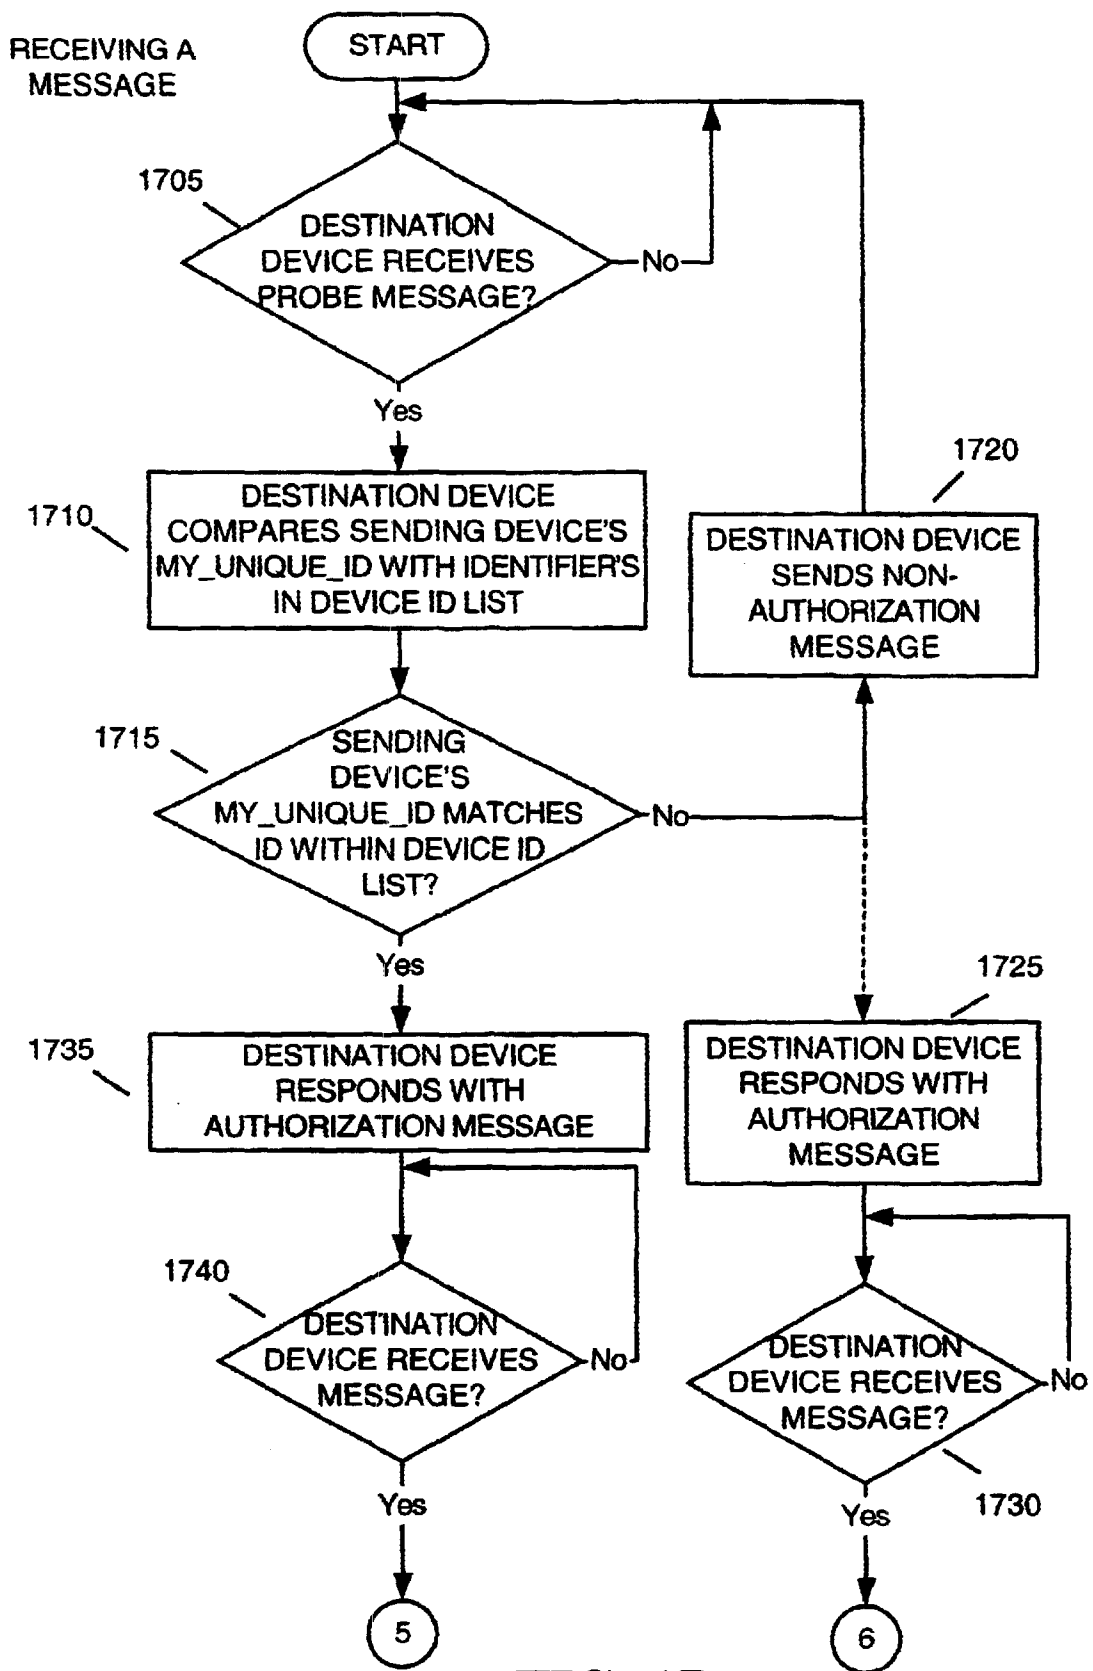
RECEIVING A MESSAGE

START

1705

DESTINATION DEVICE RECEIVES PROBE MESSAGE?

No

Yes

1710

DESTINATION DEVICE COMPARES SENDING DEVICE'S MY_UNIQUE_ID WITH IDENTIFIER'S IN DEVICE ID LIST

1720

DESTINATION DEVICE SENDS NON-AUTHORIZATION MESSAGE

1715

SENDING DEVICE'S MY_UNIQUE_ID MATCHES ID WITHIN DEVICE ID LIST?

No

Yes

1725

1735

DESTINATION DEVICE RESPONDS WITH AUTHORIZATION MESSAGE

DESTINATION DEVICE RESPONDS WITH AUTHORIZATION MESSAGE

1740

DESTINATION DEVICE RECEIVES MESSAGE?

No

DESTINATION DEVICE RECEIVES MESSAGE?

No

1730

Yes

Yes

5

6